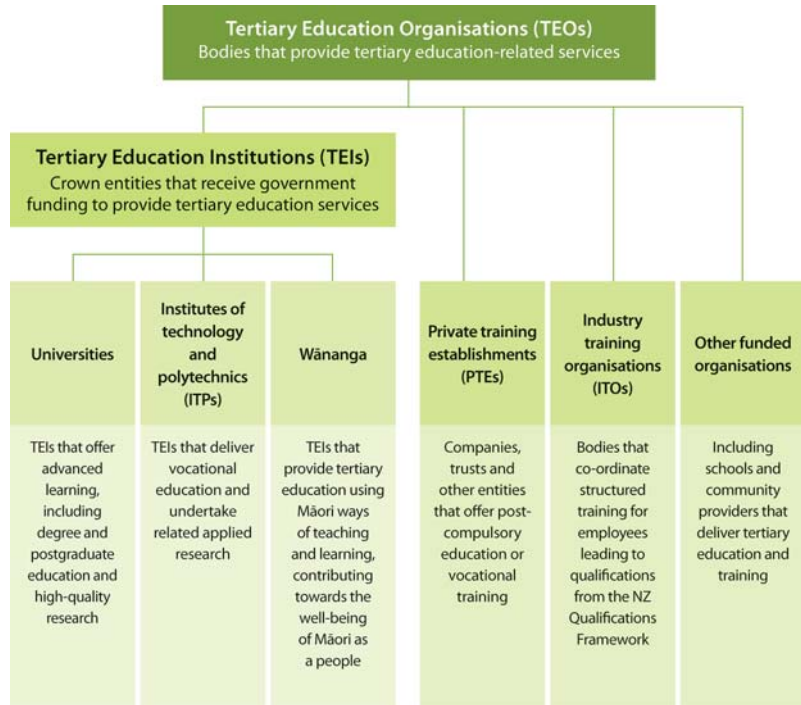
Tertiary Education Organisations (TEOs)
Bodies that provide tertiary education-related services

Tertiary Education Institutions (TEIs)
Crown entities that receive government funding to provide tertiary education services

Universities

TEIs that offer advanced learning, including degree and postgraduate education and high-quality research

Institutes of technology and polytechnics (ITPs)

TEIs that deliver vocational education and undertake related applied research

Wānanga

TEIs that provide tertiary education using Māori ways of teaching and learning, contributing towards the well-being of Māori as a people

Private training establishments (PTEs)

Companies, trusts and other entities that offer post-compulsory education or vocational training

Industry training organisations (ITOs)

Bodies that co-ordinate structured training for employees leading to qualifications from the NZ Qualifications Framework

Other funded organisations

Including schools and community providers that deliver tertiary education and training